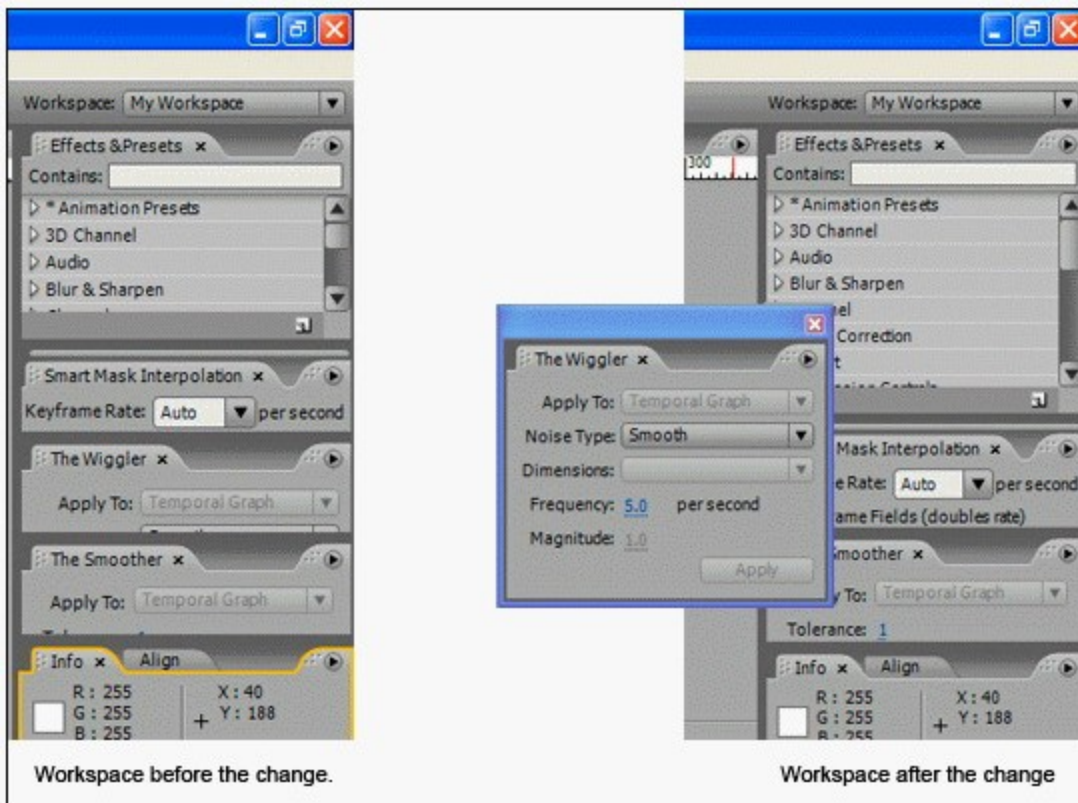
Workspace: My Workspace

Effects & Presets ×

Contains:

* Animation Presets

3D Channel

Audio

Blur & Sharpen

Smart Mask Interpolation ×

Keyframe Rate: Auto per second

The Wiggler ×

Apply To: Temporal Graph

The Smoother ×

Apply To: Temporal Graph

Info × Align

R : 255
G : 255
B : 255

X : 40
Y : 188

The Wiggler ×

Apply To: Temporal Graph

Noise Type: Smooth

Dimensions:

Frequency: 5.0 per second

Magnitude: 1.0

Apply

Workspace: My Workspace

300

Effects & Presets ×

Contains:

* Animation Presets

3D Channel

Audio

Blur & Sharpen

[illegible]el

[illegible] Correction

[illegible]t

Mask Interpolation ×

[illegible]e Rate: Auto per second

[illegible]ame Fields (doubles rate)

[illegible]moother ×

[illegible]y To: Temporal Graph

Tolerance: 1

Info × Align

R : 255
G : 255
B : 255

X : 40
Y : 188

Workspace before the change.

Workspace after the change